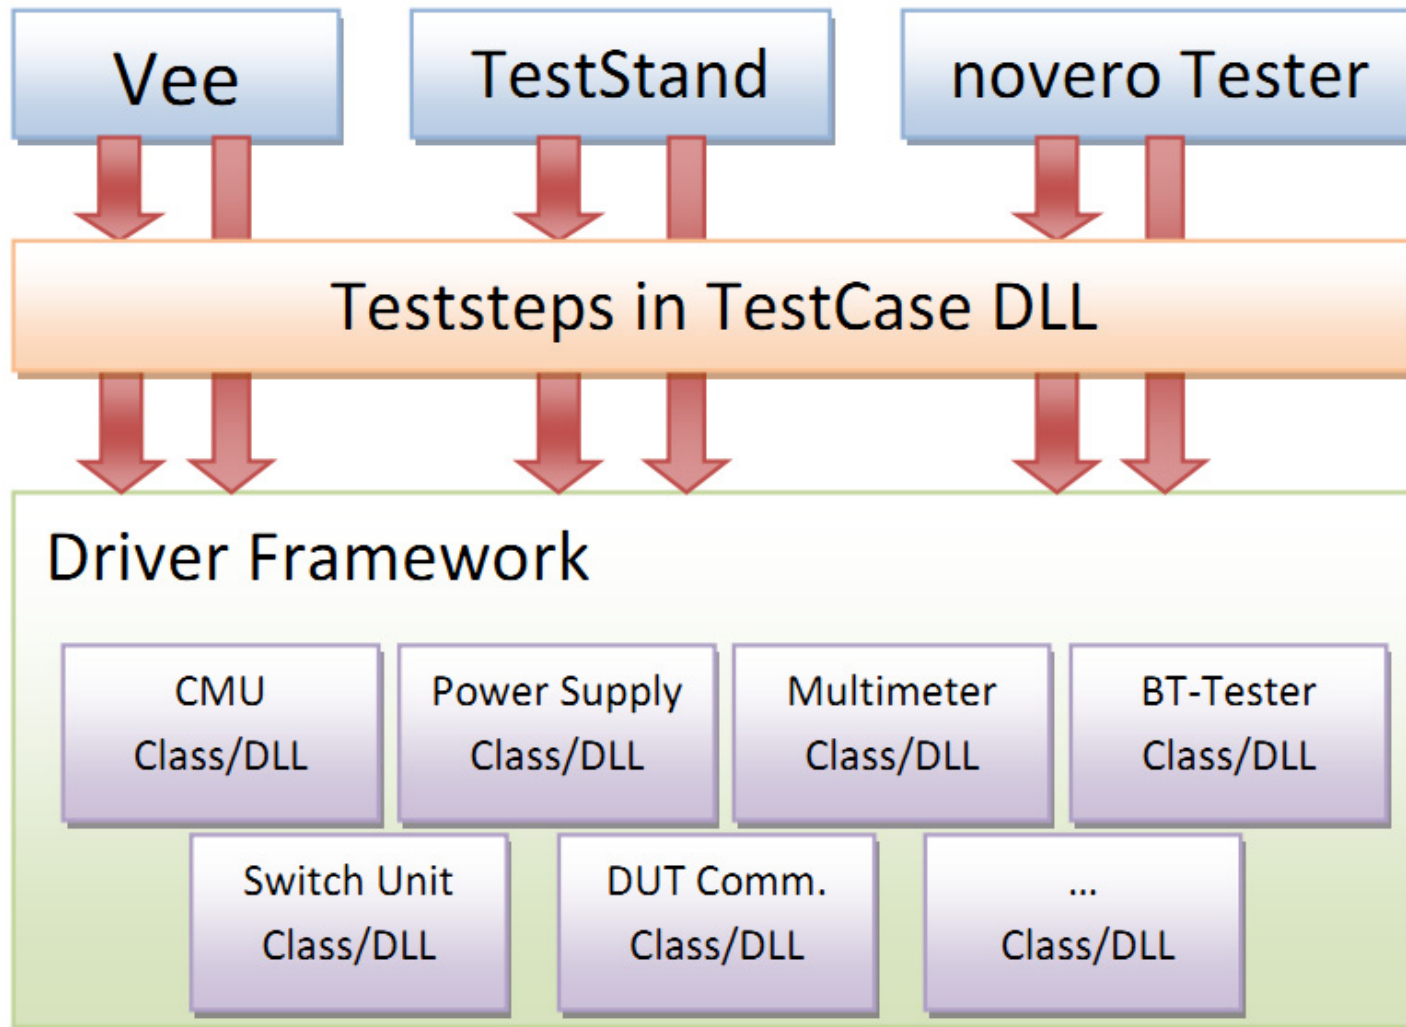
Vee

TestStand

novero Tester

Teststeps in TestCase DLL

Driver Framework

CMU
Class/DLL

Power Supply
Class/DLL

Multimeter
Class/DLL

BT-Tester
Class/DLL

Switch Unit
Class/DLL

DUT Comm.
Class/DLL

...
Class/DLL